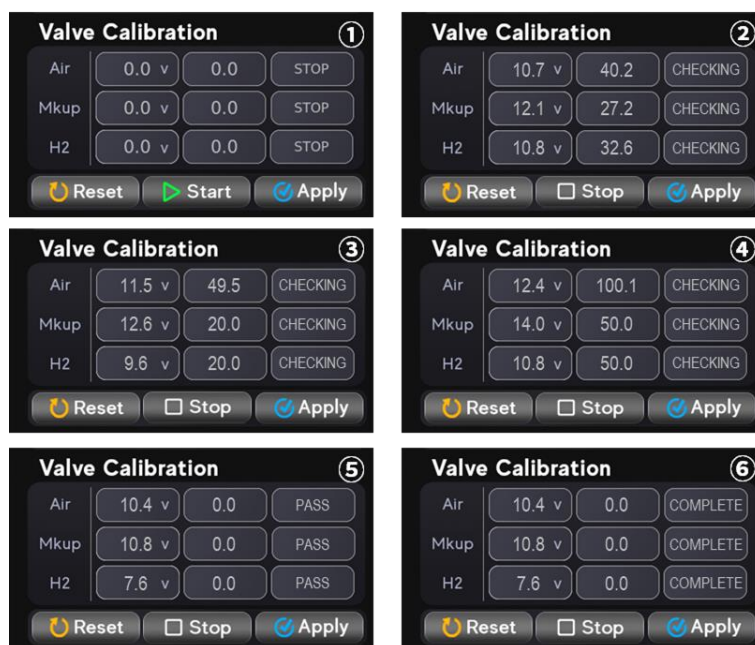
Valve Calibration ①

| Air | 0.0 v | 0.0 | STOP |
|---|---|---|---|
| Mkup | 0.0 v | 0.0 | STOP |
| H2 | 0.0 v | 0.0 | STOP |

Reset Start Apply

Valve Calibration ②

| Air | 10.7 v | 40.2 | CHECKING |
|---|---|---|---|
| Mkup | 12.1 v | 27.2 | CHECKING |
| H2 | 10.8 v | 32.6 | CHECKING |

Reset Stop Apply

Valve Calibration ③

| Air | 11.5 v | 49.5 | CHECKING |
|---|---|---|---|
| Mkup | 12.6 v | 20.0 | CHECKING |
| H2 | 9.6 v | 20.0 | CHECKING |

Reset Stop Apply

Valve Calibration ④

| Air | 12.4 v | 100.1 | CHECKING |
|---|---|---|---|
| Mkup | 14.0 v | 50.0 | CHECKING |
| H2 | 10.8 v | 50.0 | CHECKING |

Reset Stop Apply

Valve Calibration ⑤

| Air | 10.4 v | 0.0 | PASS |
|---|---|---|---|
| Mkup | 10.8 v | 0.0 | PASS |
| H2 | 7.6 v | 0.0 | PASS |

Reset Stop Apply

Valve Calibration ⑥

| Air | 10.4 v | 0.0 | COMPLETE |
|---|---|---|---|
| Mkup | 10.8 v | 0.0 | COMPLETE |
| H2 | 7.6 v | 0.0 | COMPLETE |

Reset Stop Apply